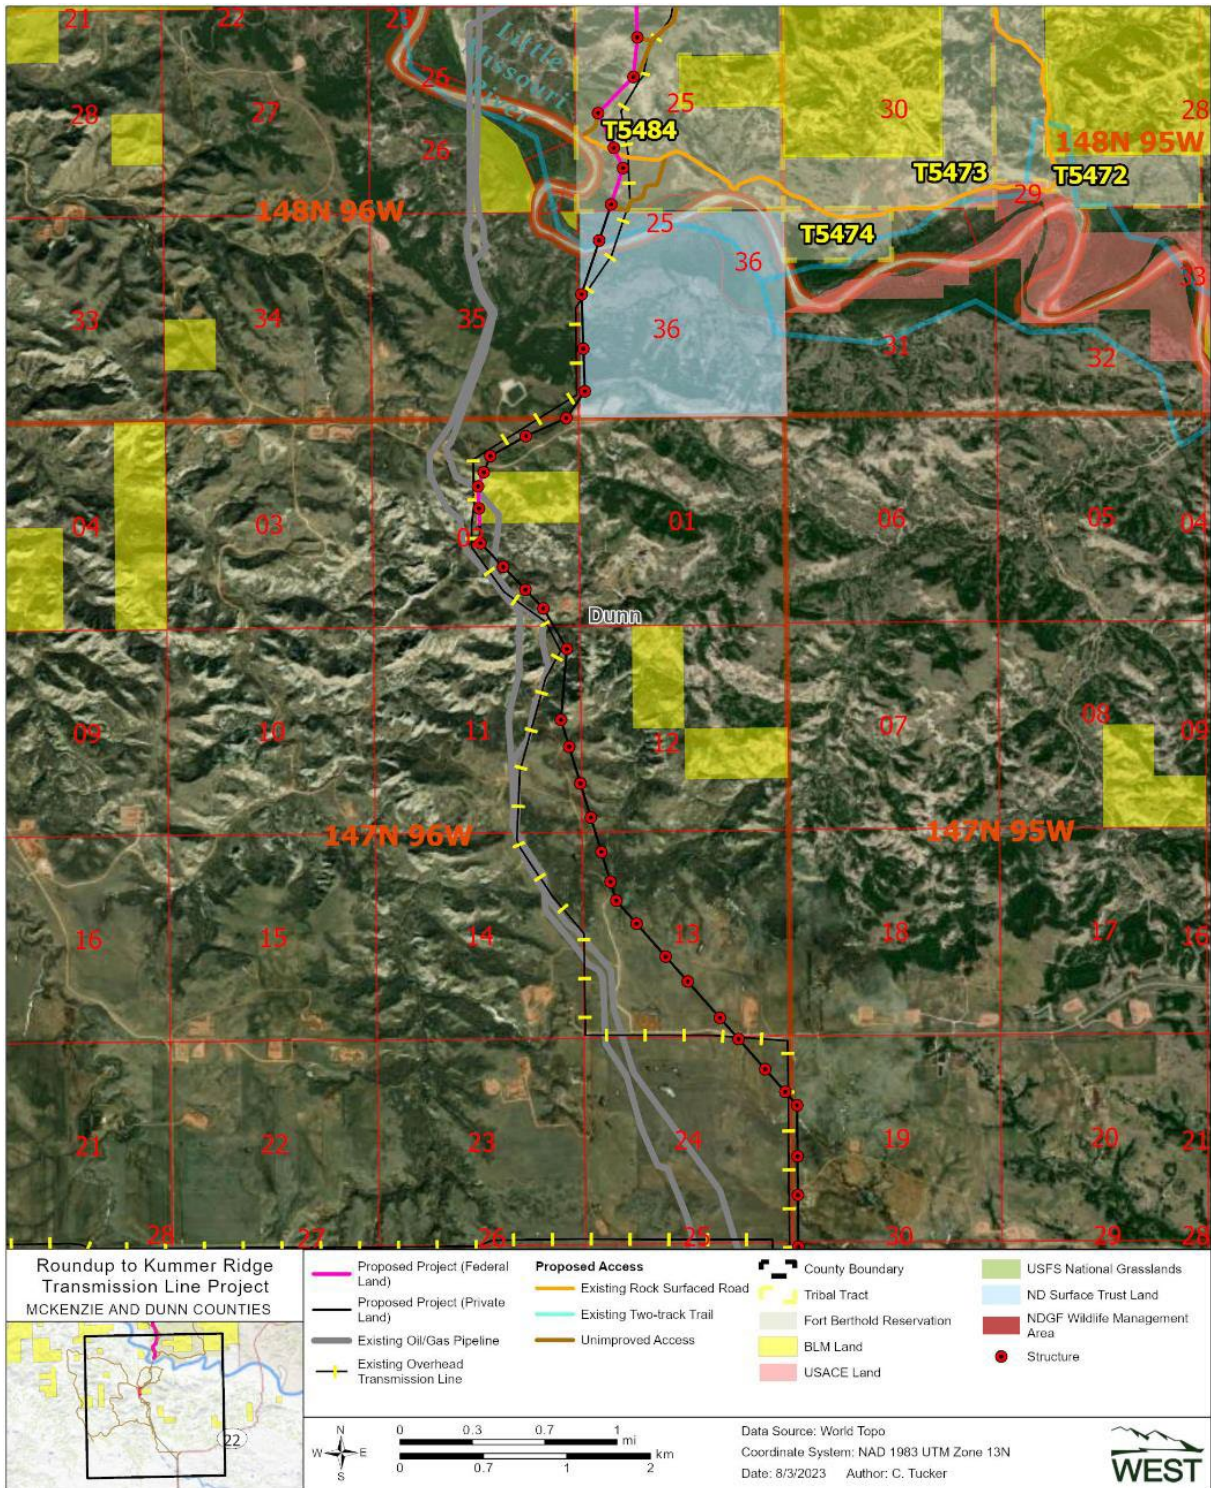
21 22 23
Little Missouri River
28 27 26 25 30 28
26
T5484
148N 95W
T5473 T5472
148N 96W
29
25
T5474
36
33
33 34 35 36
31 32
04 03 02 01 06 05 04
Dunn
09 10 11 12 07 08 09
147N 96W
147N 95W
16 15 14 13 18 17 16
21 22 23 24 19 20 21
28 27 26 25 30 29 28

Roundup to Kummer Ridge Transmission Line Project
MCKENZIE AND DUNN COUNTIES

22

Proposed Project (Federal Land)
Proposed Project (Private Land)
Existing Oil/Gas Pipeline
Existing Overhead Transmission Line
Proposed Access
Existing Rock Surfaced Road
Existing Two-track Trail
Unimproved Access
County Boundary
Tribal Tract
Fort Berthold Reservation
BLM Land
USACE Land
USFS National Grasslands
ND Surface Trust Land
NDGF Wildlife Management Area
Structure

N W E S
0 0.3 0.7 1 mi
0 0.7 1 2 km

Data Source: World Topo
Coordinate System: NAD 1983 UTM Zone 13N
Date: 8/3/2023 Author: C. Tucker

WEST